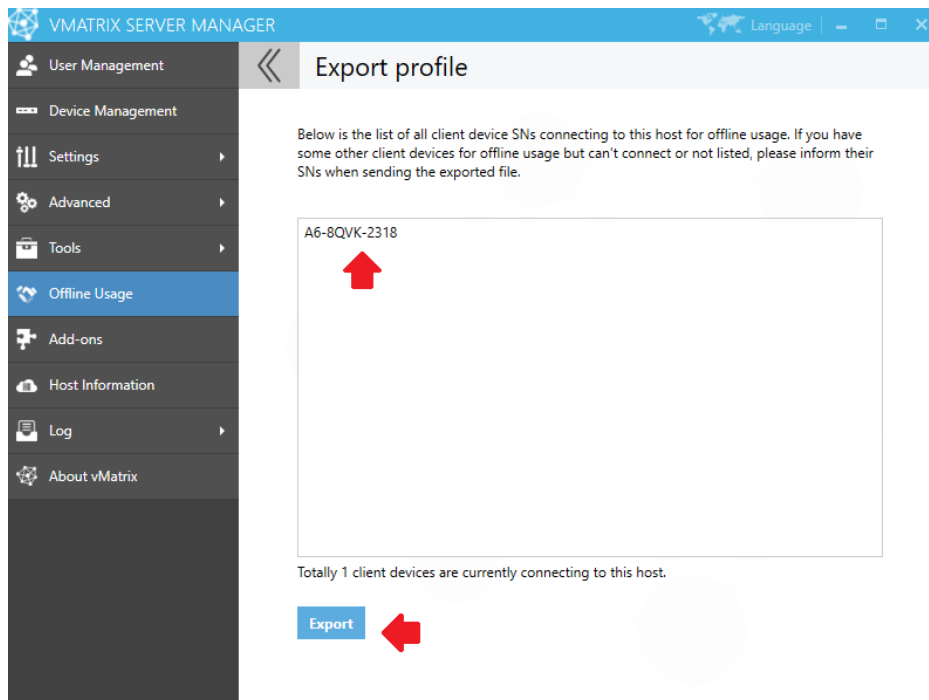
VMATRIX SERVER MANAGER
Language

User Management
Device Management
Settings
Advanced
Tools
Offline Usage
Add-ons
Host Information
Log
About vMatrix

Export profile

Below is the list of all client device SNs connecting to this host for offline usage. If you have some other client devices for offline usage but can't connect or not listed, please inform their SNs when sending the exported file.

A6-8QVK-2318

Totally 1 client devices are currently connecting to this host.

Export